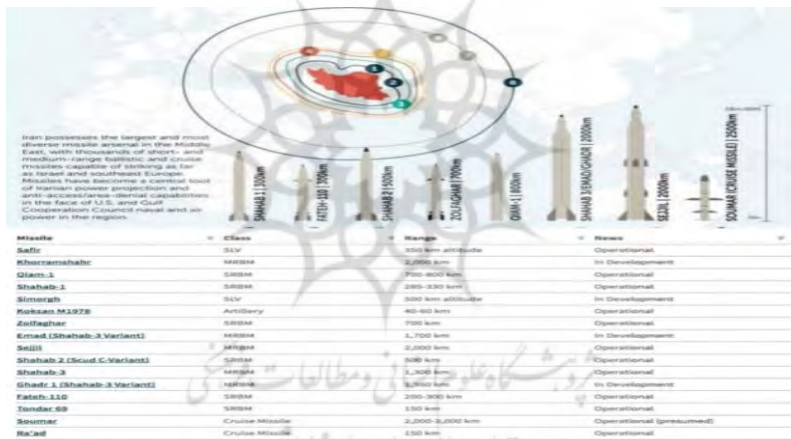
Iran possesses the largest and most diverse missile arsenal in the Middle East, with thousands of short- and medium-range ballistic and cruise missiles capable of striking as far as Israel and southeast Europe. Missiles have become a central tool of Iranian power projection and anti-access/area-denial capabilities in the face of U.S. and Gulf Cooperation Council naval and air power in the region.

SHAHAB-1 | 300km
FATEH-110 | 300km
SHAHAB-2 | 500km
ZOLFAGHAR | 700km
QIAM-1 | 800km
SHAHAB-3/EMAD/GHADR | 2000km
SEJJIL | 2000km
SOUMAR (CRUISE MISSILE) | 2500km

| Missile | Class | Range | Status |
|---|---|---|---|
| Safir | SLV | 350 km altitude | Operational |
| Khorramshahr | MRBM | 2,000 km | In Development |
| Qiam-1 | SRBM | 700-800 km | Operational |
| Shahab-1 | SRBM | 285-330 km | Operational |
| Simorgh | SLV | 500 km altitude | In Development |
| Koksan M1978 | Artillery | 40-60 km | Operational |
| Zolfaghar | SRBM | 700 km | Operational |
| Emad (Shahab-3 Variant) | MRBM | 1,700 km | In Development |
| Sejjil | MRBM | 2,000 km | Operational |
| Shahab 2 (Scud C-Variant) | SRBM | 500 km | Operational |
| Shahab-3 | MRBM | 1,300 km | Operational |
| Ghadr 1 (Shahab-3 Variant) | MRBM | 1,950 km | In Development |
| Fateh-110 | SRBM | 200-300 km | Operational |
| Tondar 69 | SRBM | 150 km | Operational |
| Soumar | Cruise Missile | 2,000-3,000 km | Operational (presumed) |
| Ra'ad | Cruise Missile | 150 km | Operational |